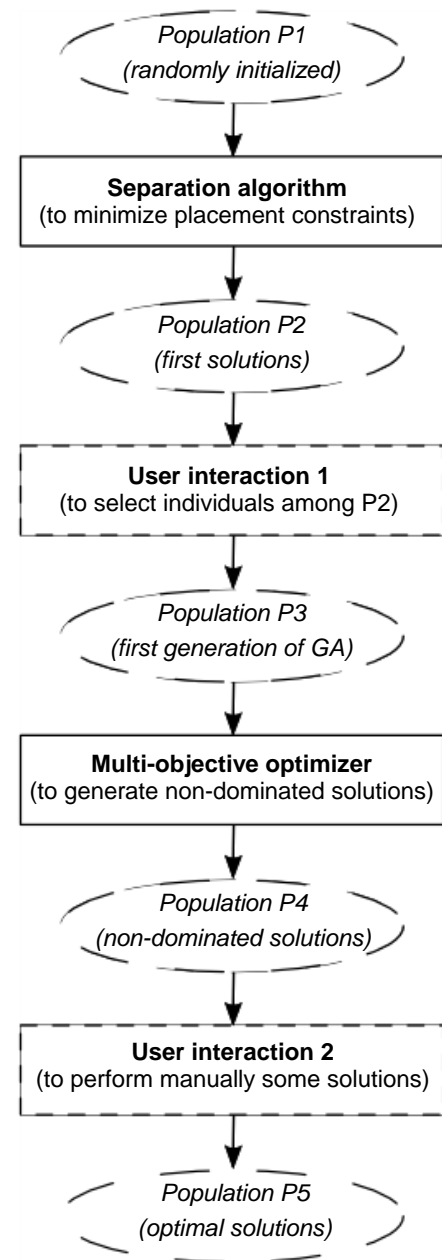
Population P1
(randomly initialized)

Separation algorithm
(to minimize placement constraints)

Population P2
(first solutions)

User interaction 1
(to select individuals among P2)

Population P3
(first generation of GA)

Multi-objective optimizer
(to generate non-dominated solutions)

Population P4
(non-dominated solutions)

User interaction 2
(to perform manually some solutions)

Population P5
(optimal solutions)